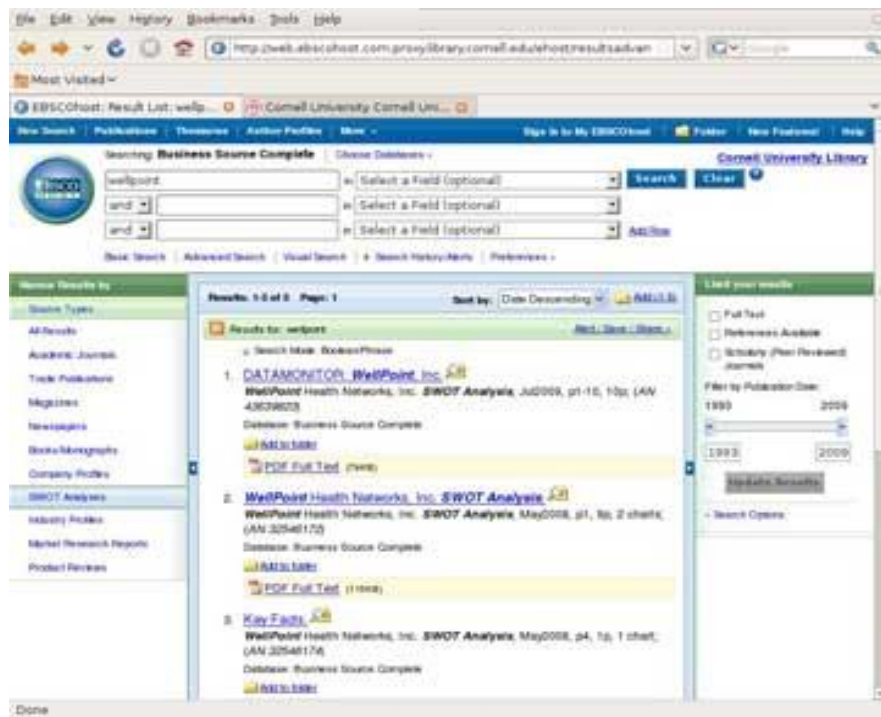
File Edit View History Bookmarks Tools Help

http://web.ebscohost.com.proxy.library.cornell.edu/ehost/resultsadvan

Google

Most Visited

EBSCOhost: Result List: wellp...

Cornell University Cornell Uni...

New Search | Publications | Thesaurus | Author Profiles | More

Sign In to My EBSCOhost | Folder | New Features! | Help

Searching: Business Source Complete | Choose Databases

Cornell University Library

wellpoint in Select a Field (optional) Search Clear

and in Select a Field (optional)

and in Select a Field (optional) Add Row

Basic Search | Advanced Search | Visual Search | Search History/Alerts | Preferences

Narrow Results by

Source Types

All Results

Academic Journals

Trade Publications

Magazines

Newspapers

Books/Monographs

Company Profiles

SWOT Analyses

Industry Profiles

Market Research Reports

Product Reviews

Results: 1-3 of 3 Page: 1

Sort by: Date Descending Add (1-3)

Results for: wellpoint

Alert / Save / Share

Search Mode: Boolean/Phrase

1. DATAMONITOR: WellPoint, Inc.

WellPoint Health Networks, Inc. SWOT Analysis, Jul2009, p1-10, 10p; (AN 43039603)

Database: Business Source Complete

Add to folder

PDF Full Text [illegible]

2. WellPoint Health Networks, Inc. SWOT Analysis

WellPoint Health Networks, Inc. SWOT Analysis, May2008, p1, 9p, 2 charts; (AN 32546172)

Database: Business Source Complete

Add to folder

PDF Full Text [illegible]

3. Key Facts.

WellPoint Health Networks, Inc. SWOT Analysis, May2008, p4, 1p, 1 chart; (AN 32546174)

Database: Business Source Complete

Add to folder

Limit your results

Full Text

References Available

Scholarly (Peer Reviewed) Journals

Filter by Publication Date:

1993 2009

1993 2009

Update Results

Search Options

Done